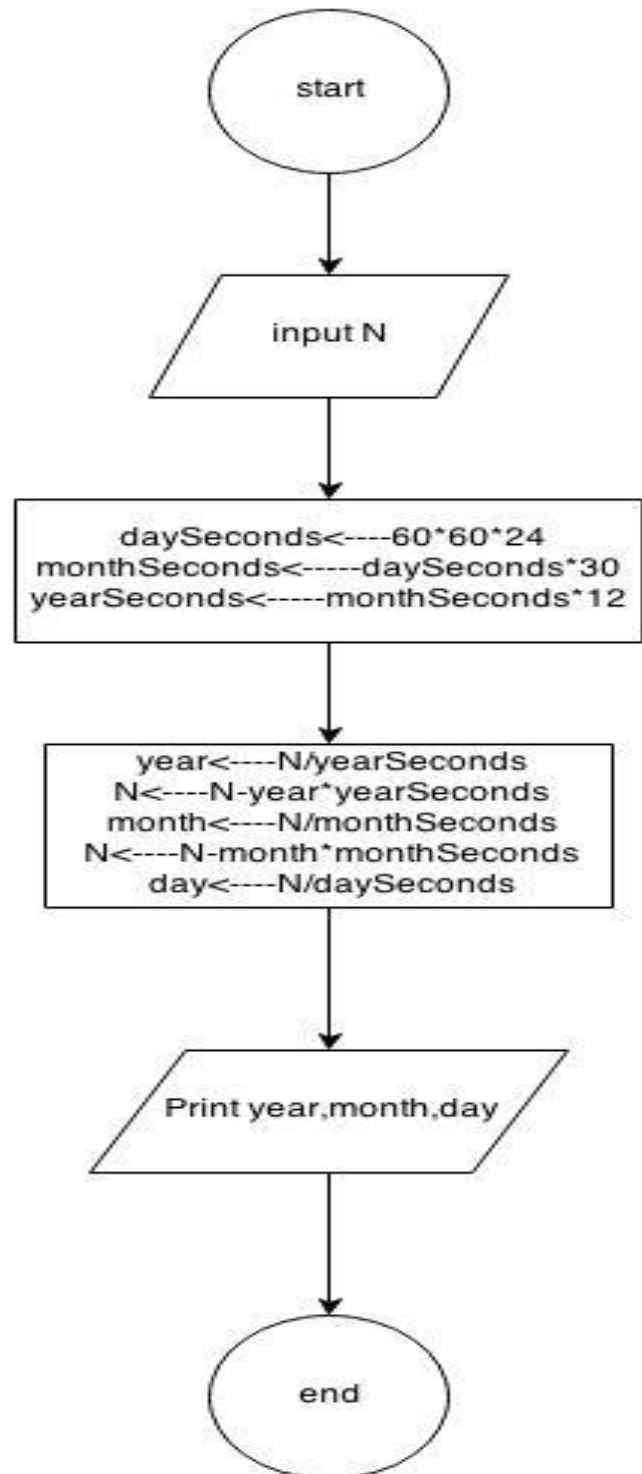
start

input N

daySeconds<----60*60*24
monthSeconds<-----daySeconds*30
yearSeconds<-----monthSeconds*12

year<----N/yearSeconds
N<----N-year*yearSeconds
month<----N/monthSeconds
N<----N-month*monthSeconds
day<----N/daySeconds

Print year,month,day

end